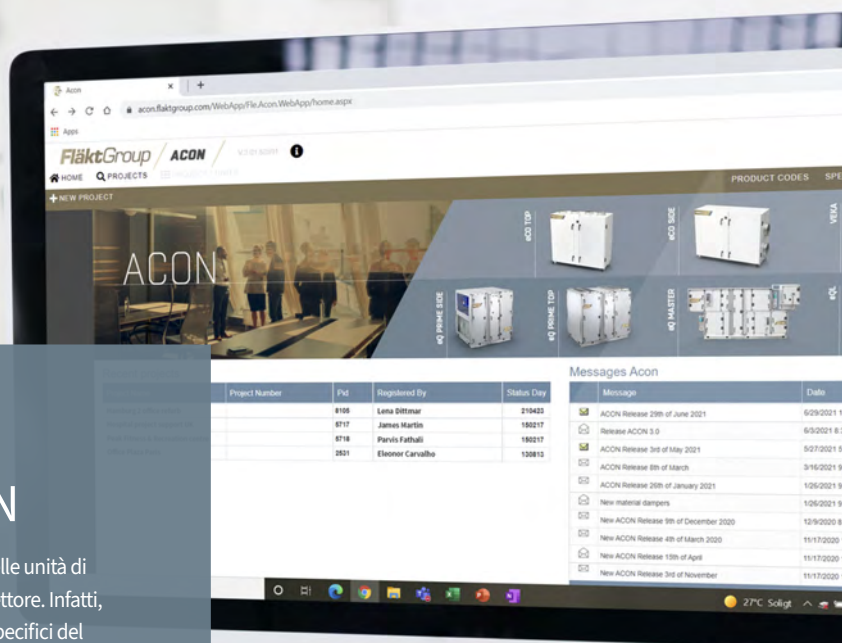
Acon ×

acon.flaktgroup.com/WebApp/Fle.Acon.WebApp/home.aspx

Apps

FläktGroup / ACON

HOME PROJECTS

PRODUCT CODES SPE

+ NEW PROJECT

ACON

eCO TOP

eCO SIDE

VEXA

eQ PRIME SIDE

eQ PRIME TOP

eQ MASTER

eQL

| Project Number | Pid | Registered By | Status Day |
|---|---|---|---|
| | 8105 | Lena Dittmar | 210423 |
| | 5717 | James Hartin | 150217 |
| | 5716 | Parvis Fathali | 150217 |
| | 2531 | Eleonor Carvalho | 130813 |

Messages Acon

| Message | Date |
|---|---|
| ACON Release 29th of June 2021 | 6/29/2021 |
| Release ACON 3.0 | 6/3/2021 |
| ACON Release 3rd of May 2021 | 5/27/2021 |
| ACON Release 8th of March | 3/16/2021 |
| ACON Release 26th of January 2021 | 1/26/2021 |
| New material dampers | 1/26/2021 |
| New ACON Release 9th of December 2020 | 12/9/2020 |
| New ACON Release 4th of March 2020 | 11/17/2020 |
| New ACON Release 15th of April | 11/17/2020 |
| New ACON Release 3rd of November | 11/17/2020 |

27°C Soligt

N

lle unità di

ttore. Infatti,

pecifici del